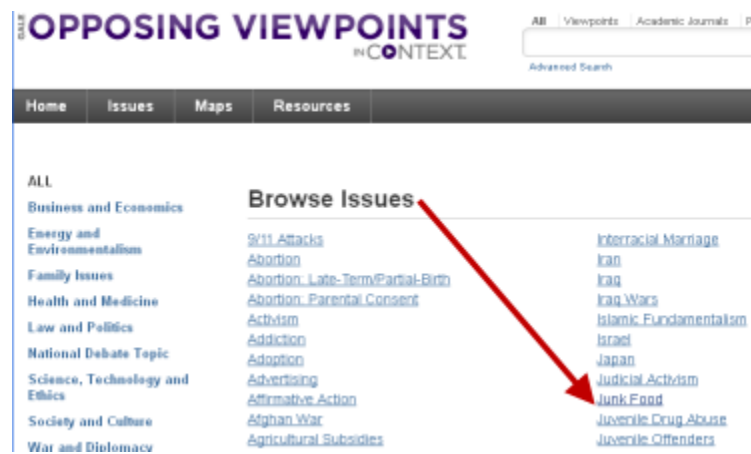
GALE OPPOSING VIEWPOINTS IN CONTEXT

All | Viewpoints | Academic Journals | P

Advanced Search

Home | Issues | Maps | Resources

ALL
Business and Economics
Energy and Environmentalism
Family Issues
Health and Medicine
Law and Politics
National Debate Topic
Science, Technology and Ethics
Society and Culture
War and Diplomacy

Browse Issues

9/11 Attacks
Abortion
Abortion: Late-Term/Partial-Birth
Abortion: Parental Consent
Activism
Addiction
Adoption
Advertising
Affirmative Action
Afghan War
Agricultural Subsidies

Interracial Marriage
Iran
Iraq
Iraq Wars
Islamic Fundamentalism
Israel
Japan
Judicial Activism
Junk Food
Juvenile Drug Abuse
Juvenile Offenders